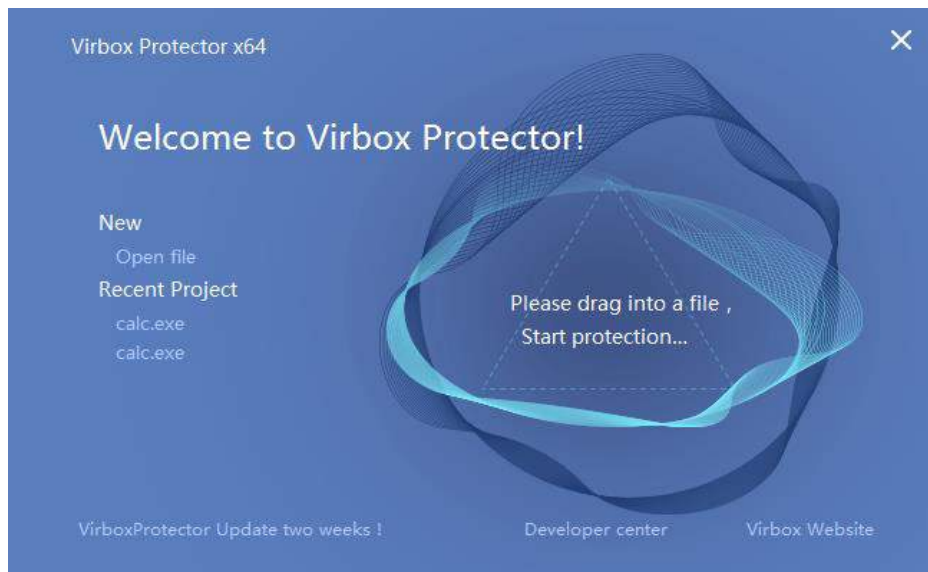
Virbox Protector x64

✕

Welcome to Virbox Protector!

New

Open file

Recent Project

calc.exe

calc.exe

Please drag into a file，
Start protection...

VirboxProtector Update two weeks !

Developer center

Virbox Website